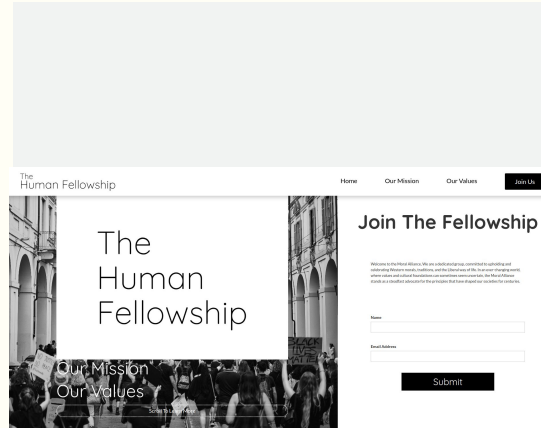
The
Human Fellowship

Home
Our Mission
Our Values
Join Us

The
Human
Fellowship

Our Mission
Our Values

Scroll To Learn More

Join The Fellowship

Welcome to the Moral Alliance. We are a dedicated group, committed to upholding and celebrating Western morals, traditions, and the Liberal ways of life. In an ever-changing world, where values and cultural foundations can sometimes seem uncertain, the Moral Alliance stands as a steadfast advocate for the principles that have shaped our societies for centuries.

Name

Email Address

Submit